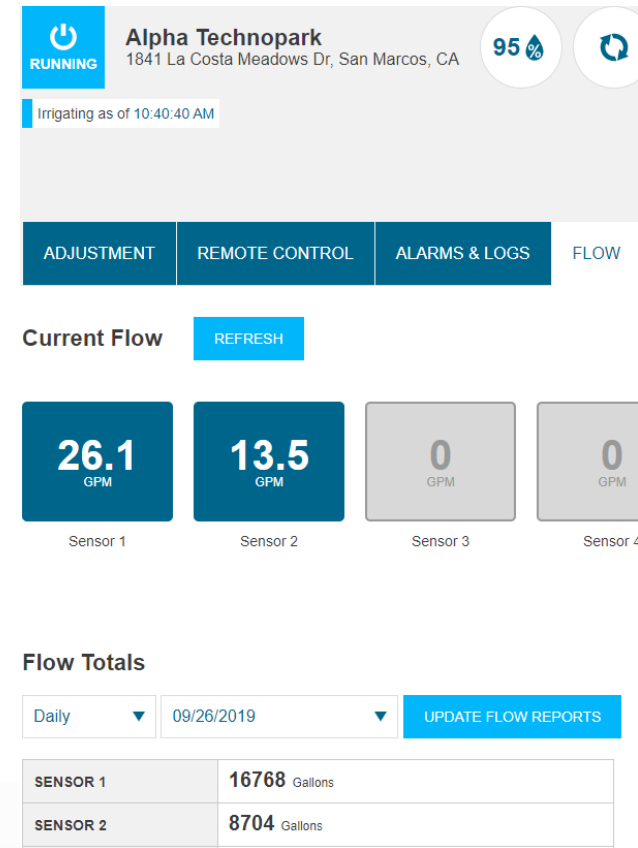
RUNNING

Alpha Technopark
1841 La Costa Meadows Dr, San Marcos, CA

95 %

Irrigating as of 10:40:40 AM

ADJUSTMENT | REMOTE CONTROL | ALARMS & LOGS | FLOW

Current Flow

REFRESH

26.1 GPM
Sensor 1

13.5 GPM
Sensor 2

0 GPM
Sensor 3

0 GPM
Sensor 4

Flow Totals

Daily

09/26/2019

UPDATE FLOW REPORTS

| SENSOR 1 | 16768 Gallons |
|---|---|
| SENSOR 2 | 8704 Gallons |